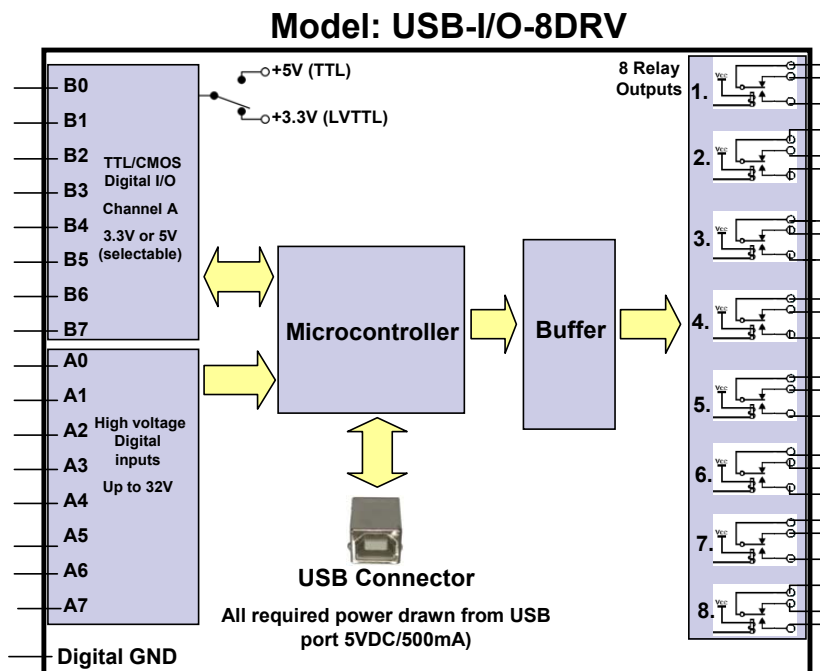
Model: USB-I/O-8DRV

B0
B1
B2
B3
B4
B5
B6
B7

TTL/CMOS Digital I/O
Channel A
3.3V or 5V (selectable)

+5V (TTL)
+3.3V (LVTTL)

A0
A1
A2
A3
A4
A5
A6
A7

High voltage Digital inputs
Up to 32V

Microcontroller

Buffer

8 Relay Outputs
1.
2.
3.
4.
5.
6.
7.
8.

Vcc
Vcc
Vcc
Vcc
Vcc
Vcc
Vcc
Vcc

USB Connector

All required power drawn from USB port 5VDC/500mA)

Digital GND